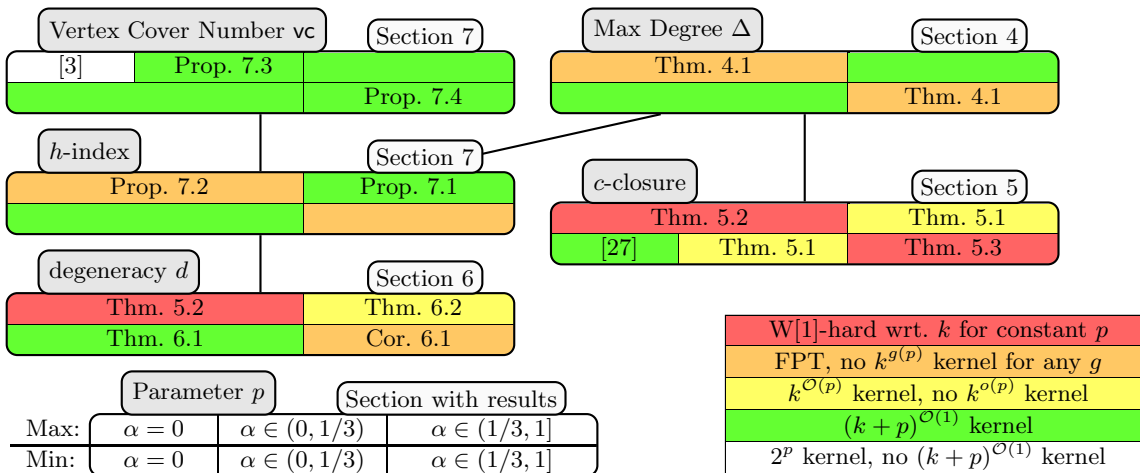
Vertex Cover Number vc

Section 7

| [3] | Prop. 7.3 | |
|---|---|---|
| | | Prop. 7.4 |

Max Degree $\Delta$

Section 4

| Thm. 4.1 | |
|---|---|
| | Thm. 4.1 |

$h$-index

Section 7

| Prop. 7.2 | Prop. 7.1 |
|---|---|
| | |

$c$-closure

Section 5

| Thm. 5.2 | | Thm. 5.1 |
|---|---|---|
| [27] | Thm. 5.1 | Thm. 5.3 |

degeneracy $d$

Section 6

| Thm. 5.2 | Thm. 6.2 |
|---|---|
| Thm. 6.1 | Cor. 6.1 |

Parameter $p$

Section with results

| | | | |
|---|---|---|---|
| Max: | $\alpha = 0$ | $\alpha \in (0, 1/3)$ | $\alpha \in (1/3, 1]$ |
| Min: | $\alpha = 0$ | $\alpha \in (0, 1/3)$ | $\alpha \in (1/3, 1]$ |

| |
|---|
| W[1]-hard wrt. $k$ for constant $p$ |
| FPT, no $k^{g(p)}$ kernel for any $g$ |
| $k^{\mathcal{O}(p)}$ kernel, no $k^{o(p)}$ kernel |
| $(k+p)^{\mathcal{O}(1)}$ kernel |
| $2^p$ kernel, no $(k+p)^{\mathcal{O}(1)}$ kernel |